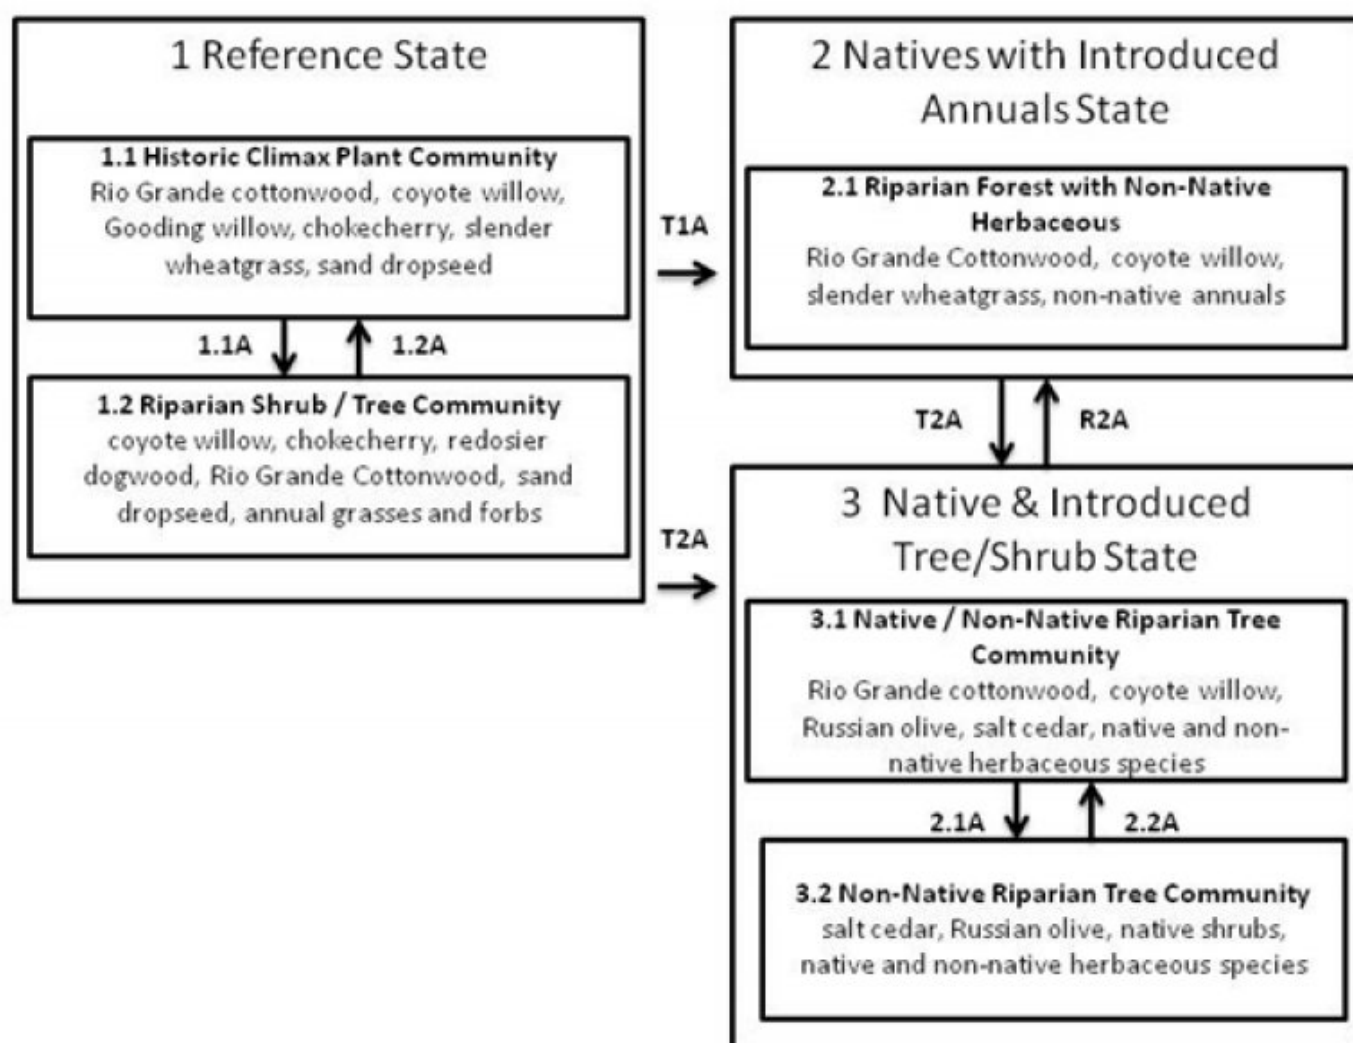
1 Reference State

1.1 Historic Climax Plant Community
Rio Grande cottonwood, coyote willow, Gooding willow, chokecherry, slender wheatgrass, sand dropseed

1.1A

1.2A

1.2 Riparian Shrub / Tree Community
coyote willow, chokecherry, redosier dogwood, Rio Grande Cottonwood, sand dropseed, annual grasses and forbs

T1A

T2A

2 Natives with Introduced Annuals State

2.1 Riparian Forest with Non-Native Herbaceous
Rio Grande Cottonwood, coyote willow, slender wheatgrass, non-native annuals

T2A

R2A

3 Native & Introduced Tree/Shrub State

3.1 Native / Non-Native Riparian Tree Community
Rio Grande cottonwood, coyote willow, Russian olive, salt cedar, native and non-native herbaceous species

2.1A

2.2A

3.2 Non-Native Riparian Tree Community
salt cedar, Russian olive, native shrubs, native and non-native herbaceous species